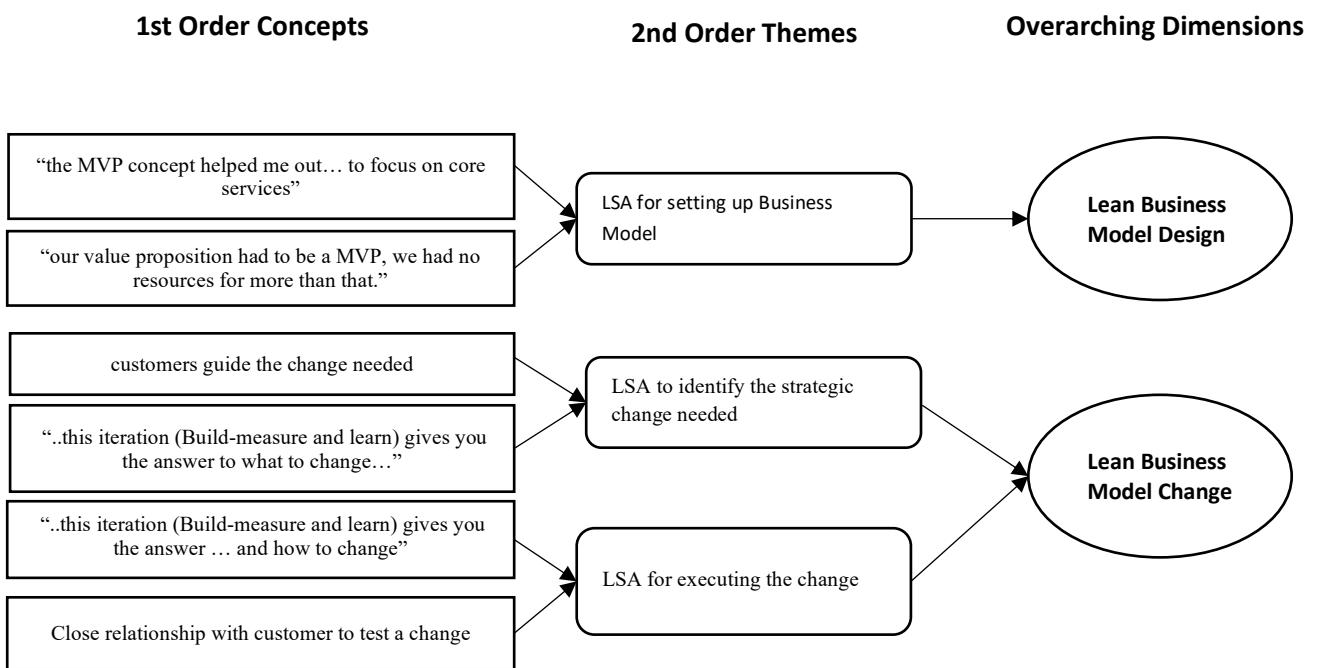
1st Order Concepts

2nd Order Themes

Overarching Dimensions

“the MVP concept helped me out… to focus on core services”

“our value proposition had to be a MVP, we had no resources for more than that.”

LSA for setting up Business Model

Lean Business Model Design

customers guide the change needed

“..this iteration (Build-measure and learn) gives you the answer to what to change…”

LSA to identify the strategic change needed

“..this iteration (Build-measure and learn) gives you the answer … and how to change”

Close relationship with customer to test a change

LSA for executing the change

Lean Business Model Change